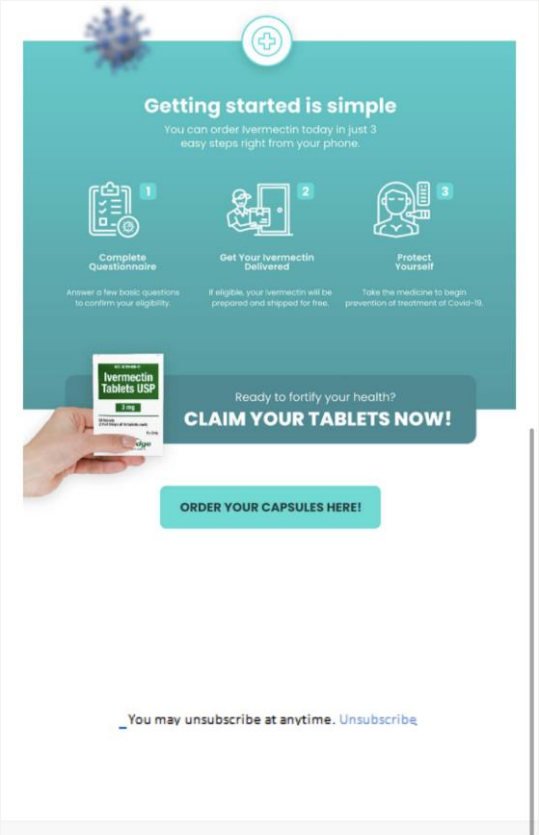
Getting started is simple

You can order Ivermectin today in just 3 easy steps right from your phone.

1

Complete Questionnaire

Answer a few basic questions to confirm your eligibility.

2

Get Your Ivermectin Delivered

If eligible, your ivermectin will be prepared and shipped for free.

3

Protect Yourself

Take the medicine to begin prevention of treatment of Covid-19.

Ivermectin Tablets USP

3 mg

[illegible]

Ready to fortify your health?

CLAIM YOUR TABLETS NOW!

ORDER YOUR CAPSULES HERE!

You may unsubscribe at anytime. Unsubscribe